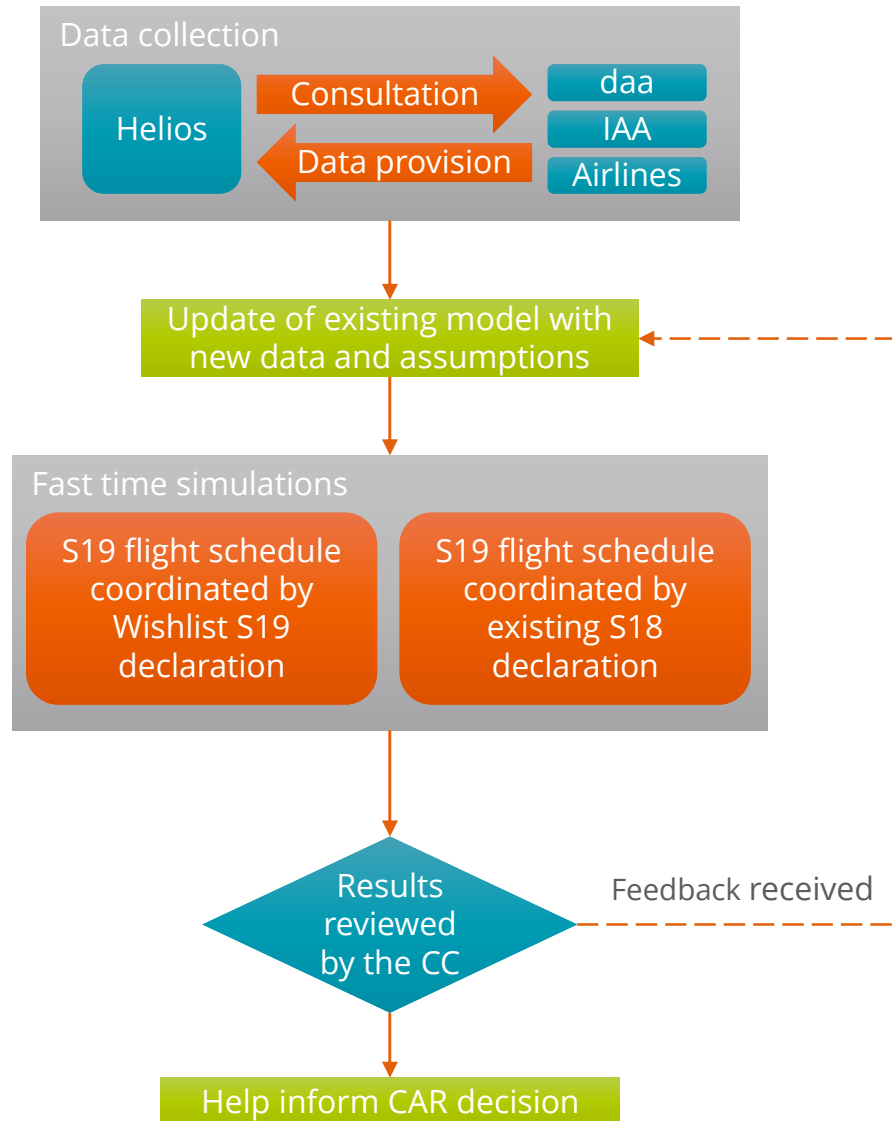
Data collection

Helios

Consultation

Data provision

daa

IAA

Airlines

Update of existing model with new data and assumptions

Fast time simulations

S19 flight schedule coordinated by Wishlist S19 declaration

S19 flight schedule coordinated by existing S18 declaration

Results reviewed by the CC

Feedback received

Help inform CAR decision